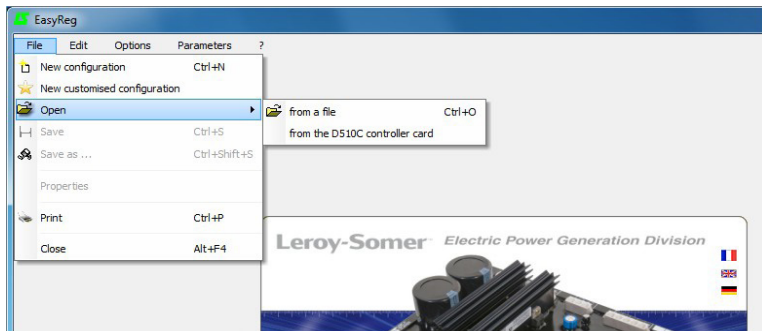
EasyReg

File Edit Options Parameters ?

New configuration Ctrl+N
New customised configuration
Open
Save Ctrl+S
Save as ... Ctrl+Shift+S
Properties
Print Ctrl+P
Close Alt+F4

from a file Ctrl+O
from the D510C controller card

Leroy-Somer Electric Power Generation Division